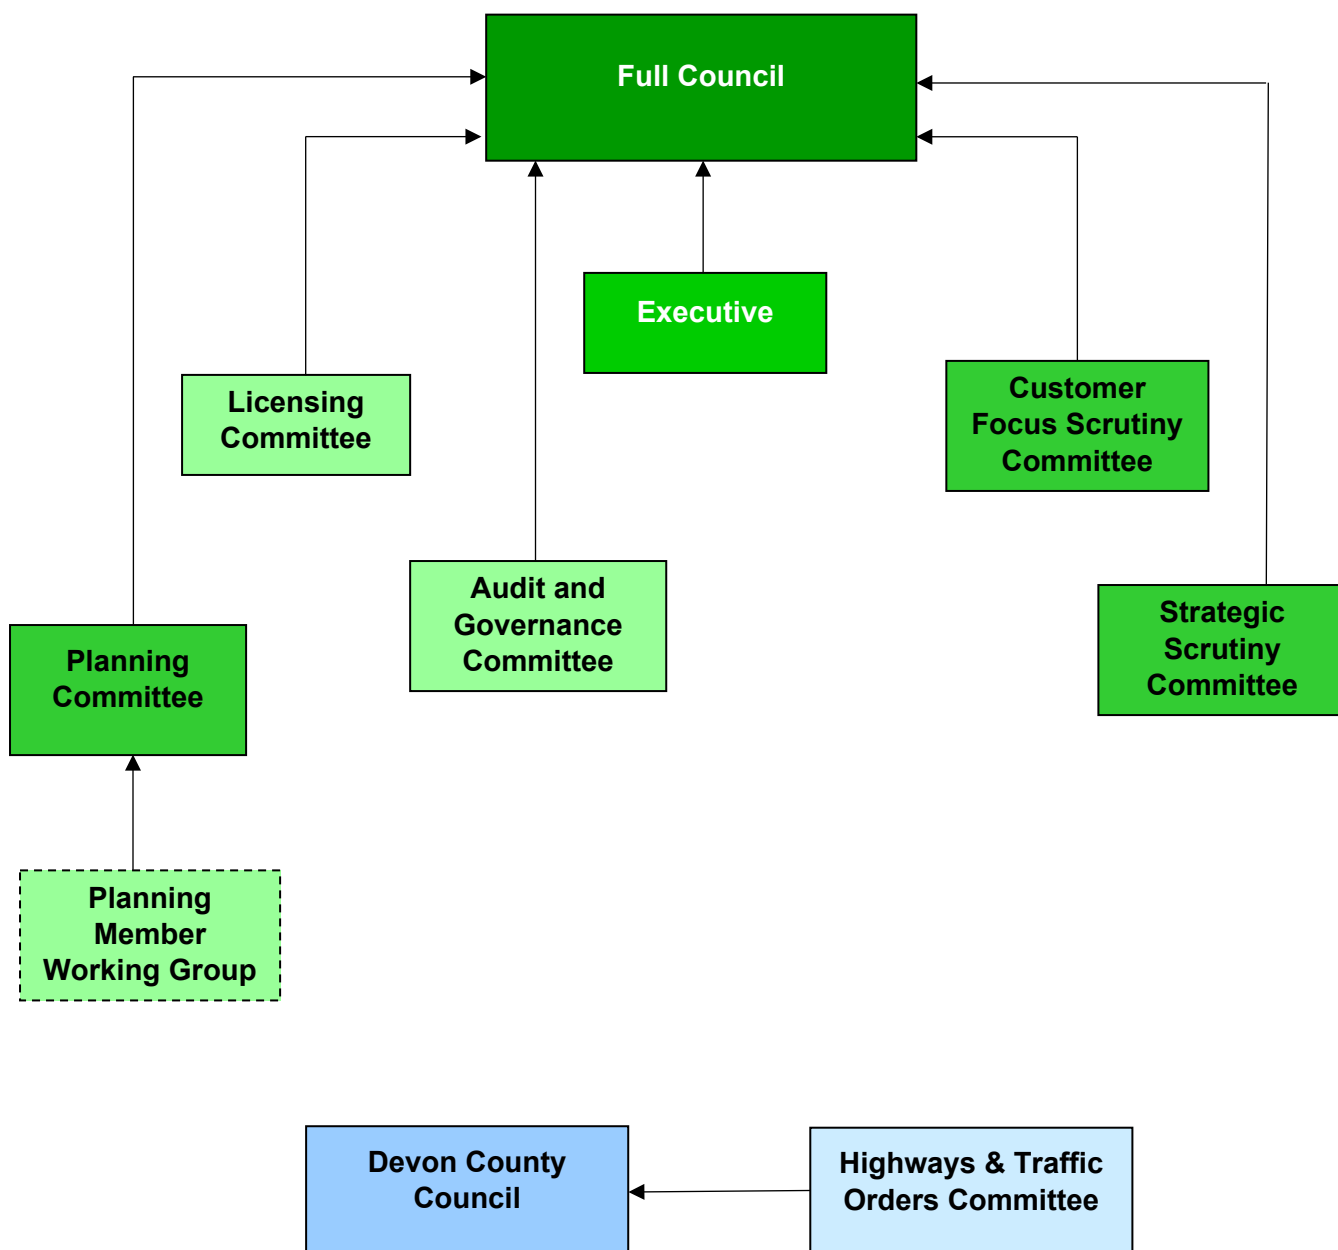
Full Council

Executive

Licensing Committee

Customer Focus Scrutiny Committee

Audit and Governance Committee

Planning Committee

Strategic Scrutiny Committee

Planning Member Working Group

Devon County Council

Highways & Traffic Orders Committee